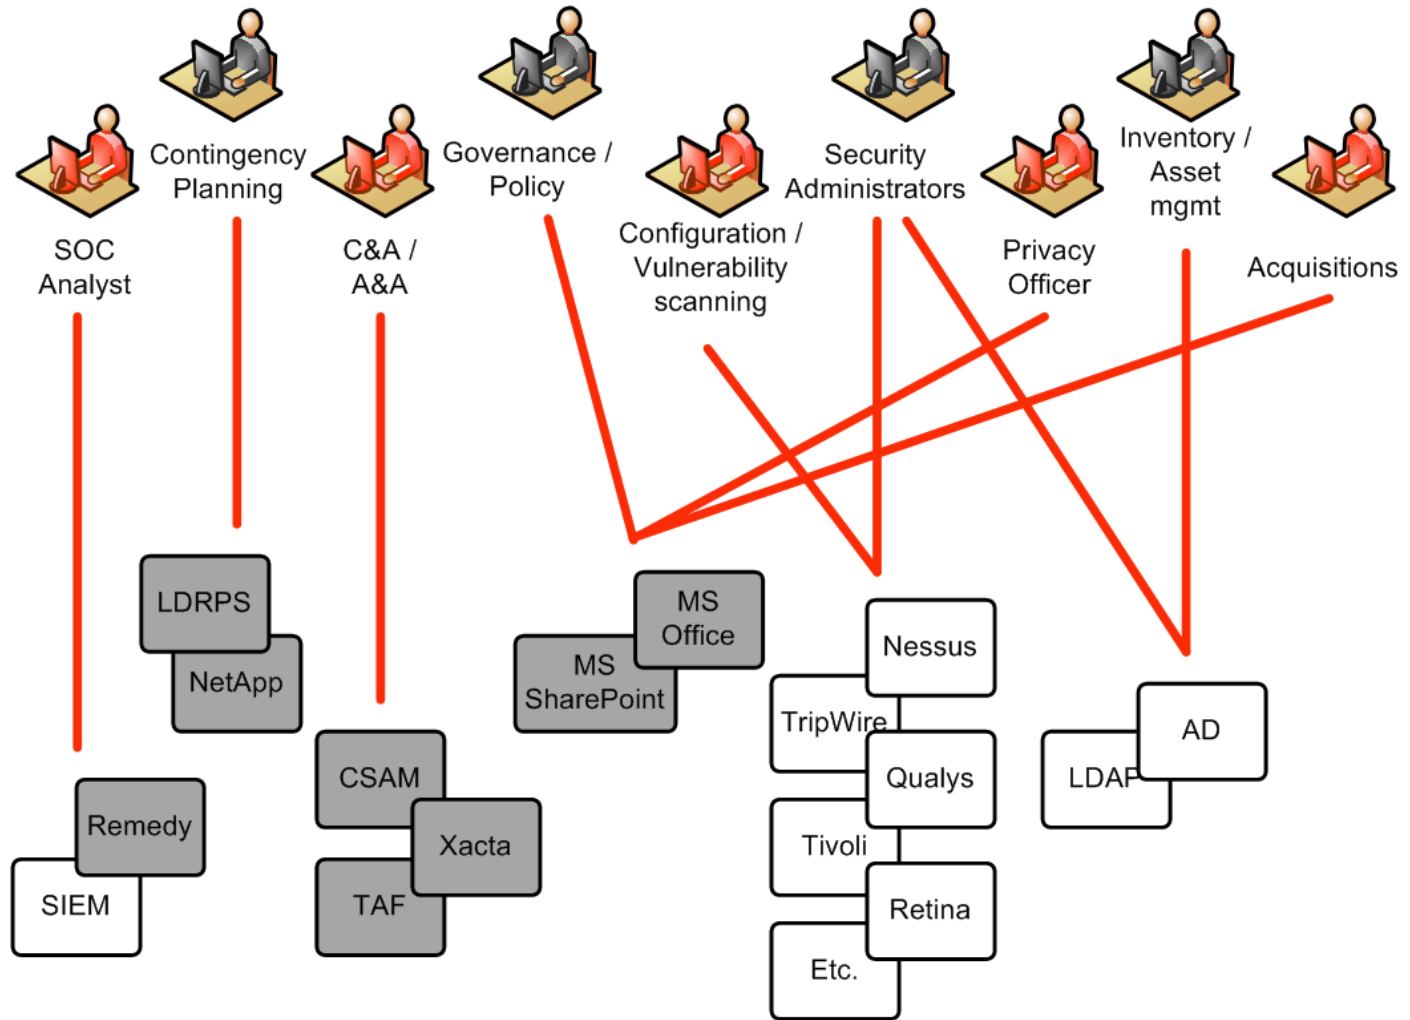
Contingency Planning

Governance / Policy

Security Administrators

Inventory / Asset mgmt

SOC Analyst

C&A / A&A

Configuration / Vulnerability scanning

Privacy Officer

Acquisitions

LDRPS

NetApp

MS Office

MS SharePoint

Nessus

TripWire

Qualys

AD

LDAP

Remedy

SIEM

CSAM

Xacta

TAF

Tivoli

Retina

Etc.